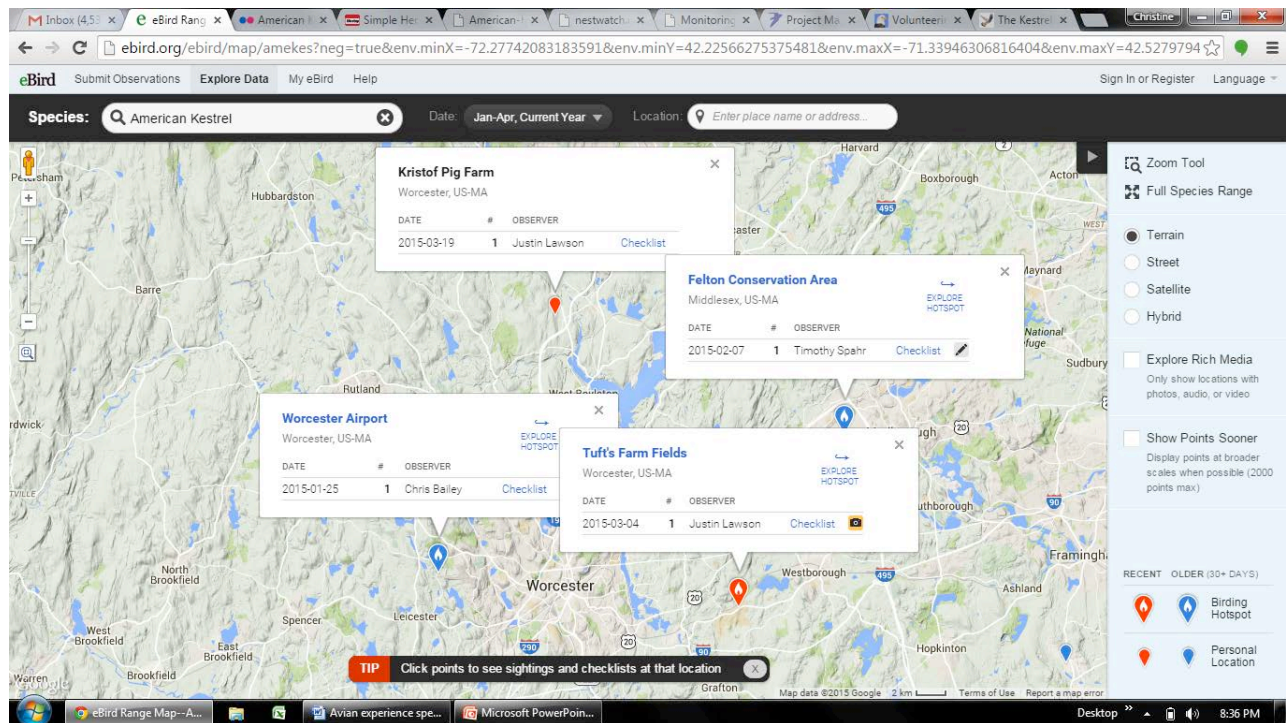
Inbox (4,53 × | eBird Rang × | American K × | Simple He × | American × | nestwatch × | Monitoring × | Project Ma × | Volunteeri × | The Kestre × | Christine

ebird.org/ebird/map/amekes?neg=true&env.minX=-72.27742083183591&env.minY=42.22566275375481&env.maxX=-71.33946306816404&env.maxY=42.5279794

eBird Submit Observations Explore Data My eBird Help Sign In or Register Language

Species: American Kestrel Date: Jan-Apr, Current Year Location: Enter place name or address...

Kristof Pig Farm
Worcester, US-MA

| DATE | # | OBSERVER | |
|---|---|---|---|
| 2015-03-19 | 1 | Justin Lawson | Checklist |

Felton Conservation Area
Middlesex, US-MA
EXPLORE HOTSPOT

| DATE | # | OBSERVER | |
|---|---|---|---|
| 2015-02-07 | 1 | Timothy Spahr | Checklist |

Worcester Airport
Worcester, US-MA
EXPLORE HOTSPOT

| DATE | # | OBSERVER | |
|---|---|---|---|
| 2015-01-25 | 1 | Chris Bailey | Checklist |

Tuft's Farm Fields
Worcester, US-MA
EXPLORE HOTSPOT

| DATE | # | OBSERVER | |
|---|---|---|---|
| 2015-03-04 | 1 | Justin Lawson | Checklist |

Petersham Hubbardston Harvard Boxborough Acton Barre Maynard National Refuge Sudbury Rutland West Boylston Hardwick Northborough Framingham North Brookfield Worcester Westborough Ashland Spencer Leicester West Brookfield East Brookfield Hopkinton Brookfield Warren Grafton 495 290 20 90 2

Zoom Tool
Full Species Range
Terrain
Street
Satellite
Hybrid
Explore Rich Media
Only show locations with photos, audio, or video
Show Points Sooner
Display points at broader scales when possible (2000 points max)

RECENT OLDER (30+ DAYS)
Birding Hotspot
Personal Location

TIP Click points to see sightings and checklists at that location

Google Map data ©2015 Google 2 km Terms of Use Report a map error

eBird Range Map--A... | Avian experience spe... | Microsoft PowerPoin... | Desktop | 8:36 PM